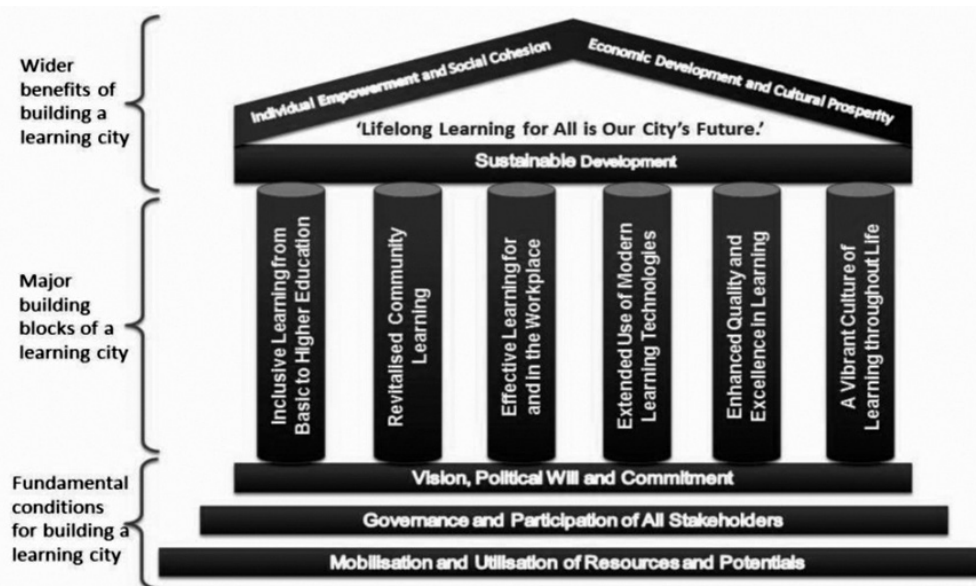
Wider benefits of building a learning city

Individual Empowerment and Social Cohesion

Economic Development and Cultural Prosperity

'Lifelong Learning for All is Our City's Future.'

Sustainable Development

Major building blocks of a learning city

Inclusive Learning from Basic to Higher Education

Revitalised Community Learning

Effective Learning for and in the Workplace

Extended Use of Modern Learning Technologies

Enhanced Quality and Excellence in Learning

A Vibrant Culture of Learning throughout Life

Fundamental conditions for building a learning city

Vision, Political Will and Commitment

Governance and Participation of All Stakeholders

Mobilisation and Utilisation of Resources and Potentials